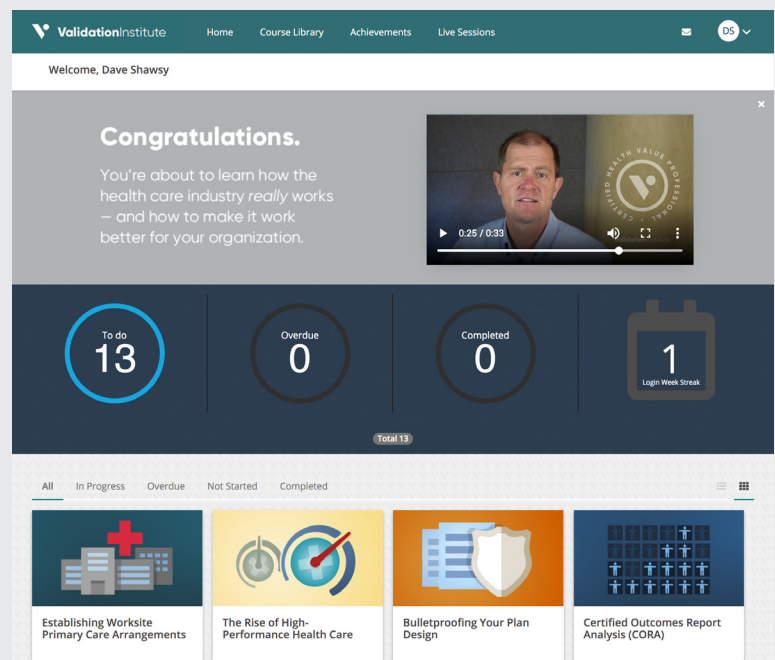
ValidationInstitute Home Course Library Achievements Live Sessions DS

Welcome, Dave Shawsy

Congratulations.

You're about to learn how the health care industry *really* works — and how to make it work better for your organization.

CERTIFIED HEALTH VALUE PROFESSIONAL

0:25 / 0:33

To do 13

Overdue 0

Completed 0

1 Login Week Streak

Total 13

All In Progress Overdue Not Started Completed

Establishing Worksite Primary Care Arrangements

The Rise of High-Performance Health Care

Bulletproofing Your Plan Design

Certified Outcomes Report Analysis (CORA)